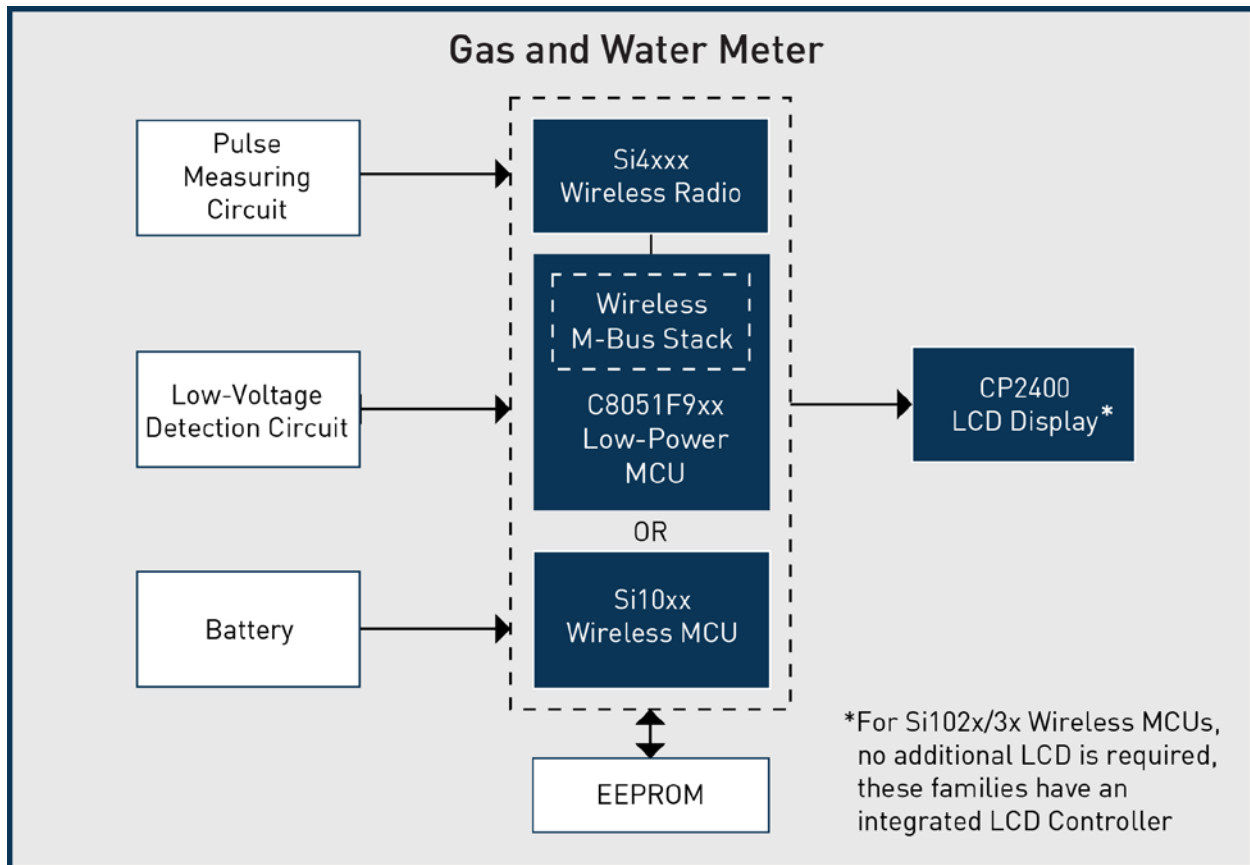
Gas and Water Meter

Pulse Measuring Circuit

Low-Voltage Detection Circuit

Battery

Si4xxx Wireless Radio

Wireless M-Bus Stack

C8051F9xx Low-Power MCU

OR

Si10xx Wireless MCU

EEPROM

CP2400 LCD Display*

*For Si102x/3x Wireless MCUs, no additional LCD is required, these families have an integrated LCD Controller